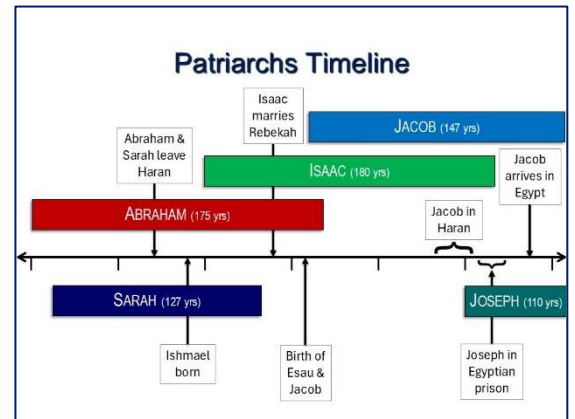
Patriarchs Timeline

Isaac marries Rebekah

JACOB (147 yrs)

Abraham & Sarah leave Haran

ISAAC (180 yrs)

Jacob arrives in Egypt

ABRAHAM (175 yrs)

Jacob in Haran

SARAH (127 yrs)

JOSEPH (110 yrs)

Ishmael born

Birth of Esau & Jacob

Joseph in Egyptian prison